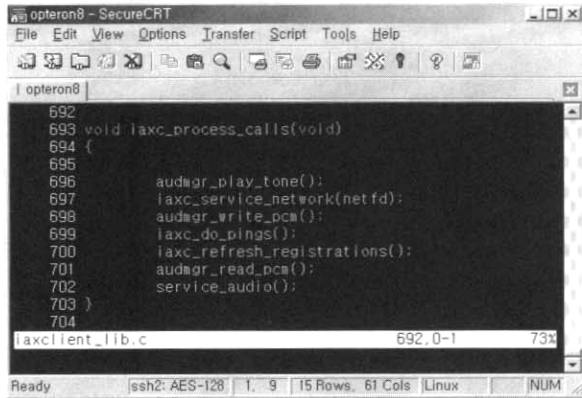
opteron8 - SecureCRT

File Edit View Options Transfer Script Tools Help

opteron8

692
693 void iaxc_process_calls(void)
694 {
695
696 audmgr_play_tone();
697 iaxc_service_network(netfd);
698 audmgr_write_pcm();
699 iaxc_do_pings();
700 iaxc_refresh_registrations();
701 audmgr_read_pcm();
702 service_audio();
703 }
704
iaxclient_lib.c 692,0-1 73%

Ready | ssh2: AES-128 | 1, 9 | 15 Rows, 61 Cols | Linux | NUM